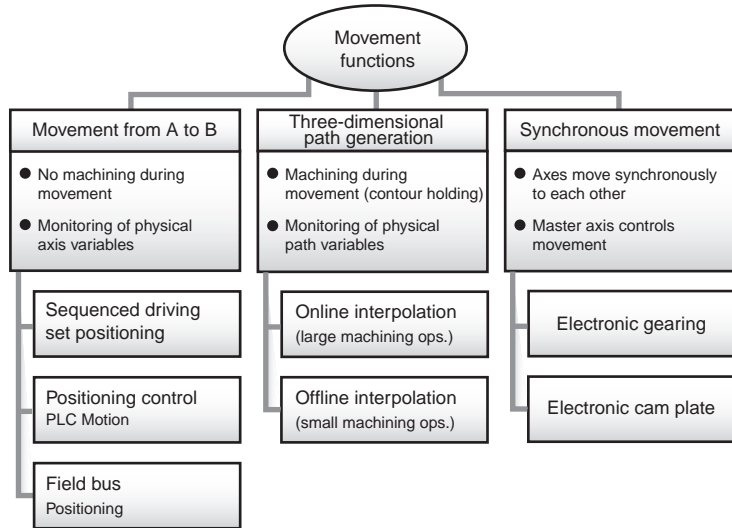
Movement functions

Movement from A to B

- No machining during movement
- Monitoring of physical axis variables

Sequenced driving set positioning

Positioning control
PLC Motion

Field bus
Positioning

Three-dimensional path generation

- Machining during movement (contour holding)
- Monitoring of physical path variables

Online interpolation
(large machining ops.)

Offline interpolation
(small machining ops.)

Synchronous movement

- Axes move synchronously to each other
- Master axis controls movement

Electronic gearing

Electronic cam plate